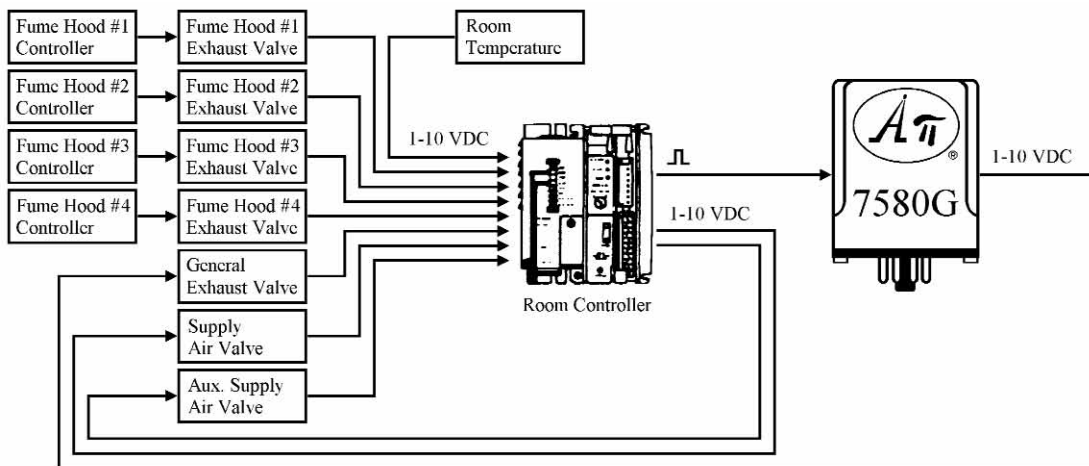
Fume Hood #1 Controller

Fume Hood #1 Exhaust Valve

Room Temperature

Fume Hood #2 Controller

Fume Hood #2 Exhaust Valve

Fume Hood #3 Controller

Fume Hood #3 Exhaust Valve

Fume Hood #4 Controller

Fume Hood #4 Exhaust Valve

General Exhaust Valve

Supply Air Valve

Aux. Supply Air Valve

1-10 VDC

1-10 VDC

Room Controller

$\sqcap$

$\acute{A}\pi$

®

7580G

1-10 VDC